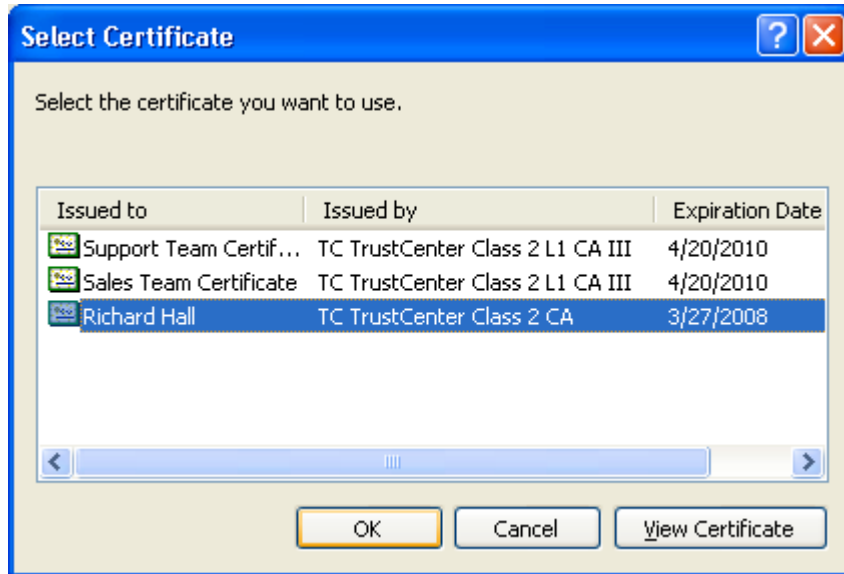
Select Certificate

Select the certificate you want to use.

| Issued to | Issued by | Expiration Date |
|---|---|---|
| Support Team Certif... | TC TrustCenter Class 2 L1 CA III | 4/20/2010 |
| Sales Team Certificate | TC TrustCenter Class 2 L1 CA III | 4/20/2010 |
| Richard Hall | TC TrustCenter Class 2 CA | 3/27/2008 |

OK Cancel View Certificate